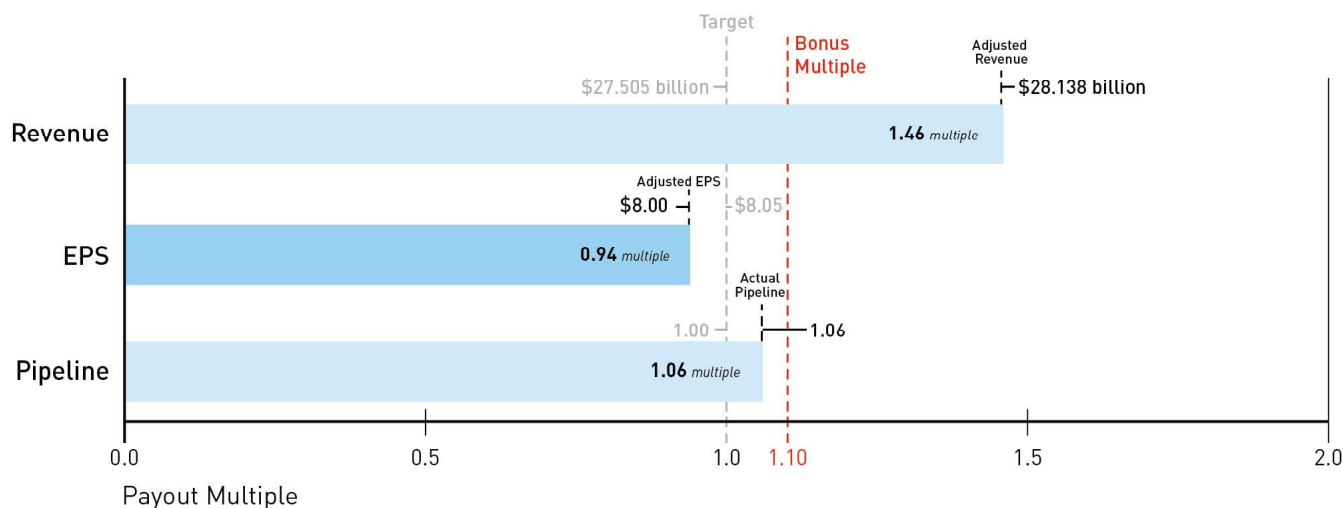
Target

Bonus Multiple

Adjusted Revenue

$27.505 billion

$28.138 billion

Revenue

1.46 multiple

Adjusted EPS

$8.00

$8.05

EPS

0.94 multiple

Actual Pipeline

1.00

1.06

Pipeline

1.06 multiple

0.0

0.5

1.0

1.10

1.5

2.0

Payout Multiple